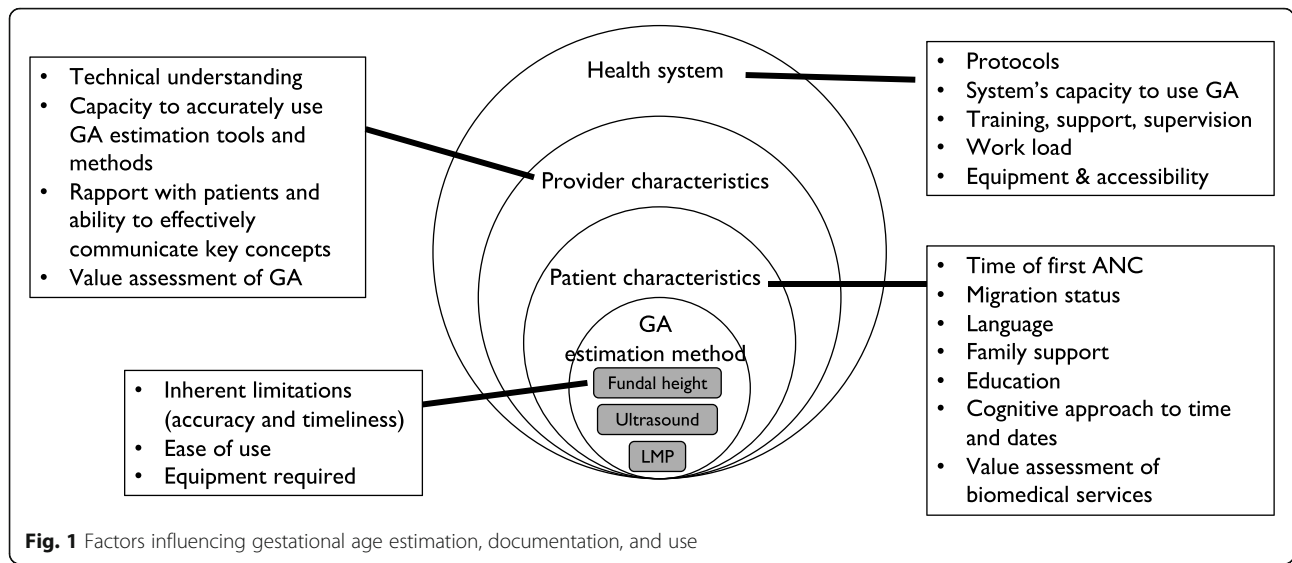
• Technical understanding
• Capacity to accurately use GA estimation tools and methods
• Rapport with patients and ability to effectively communicate key concepts
• Value assessment of GA

Health system

Provider characteristics

Patient characteristics

GA estimation method

Fundal height

Ultrasound

LMP

• Protocols
• System's capacity to use GA
• Training, support, supervision
• Work load
• Equipment & accessibility

• Time of first ANC
• Migration status
• Language
• Family support
• Education
• Cognitive approach to time and dates
• Value assessment of biomedical services

• Inherent limitations (accuracy and timeliness)
• Ease of use
• Equipment required

Fig. 1 Factors influencing gestational age estimation, documentation, and use